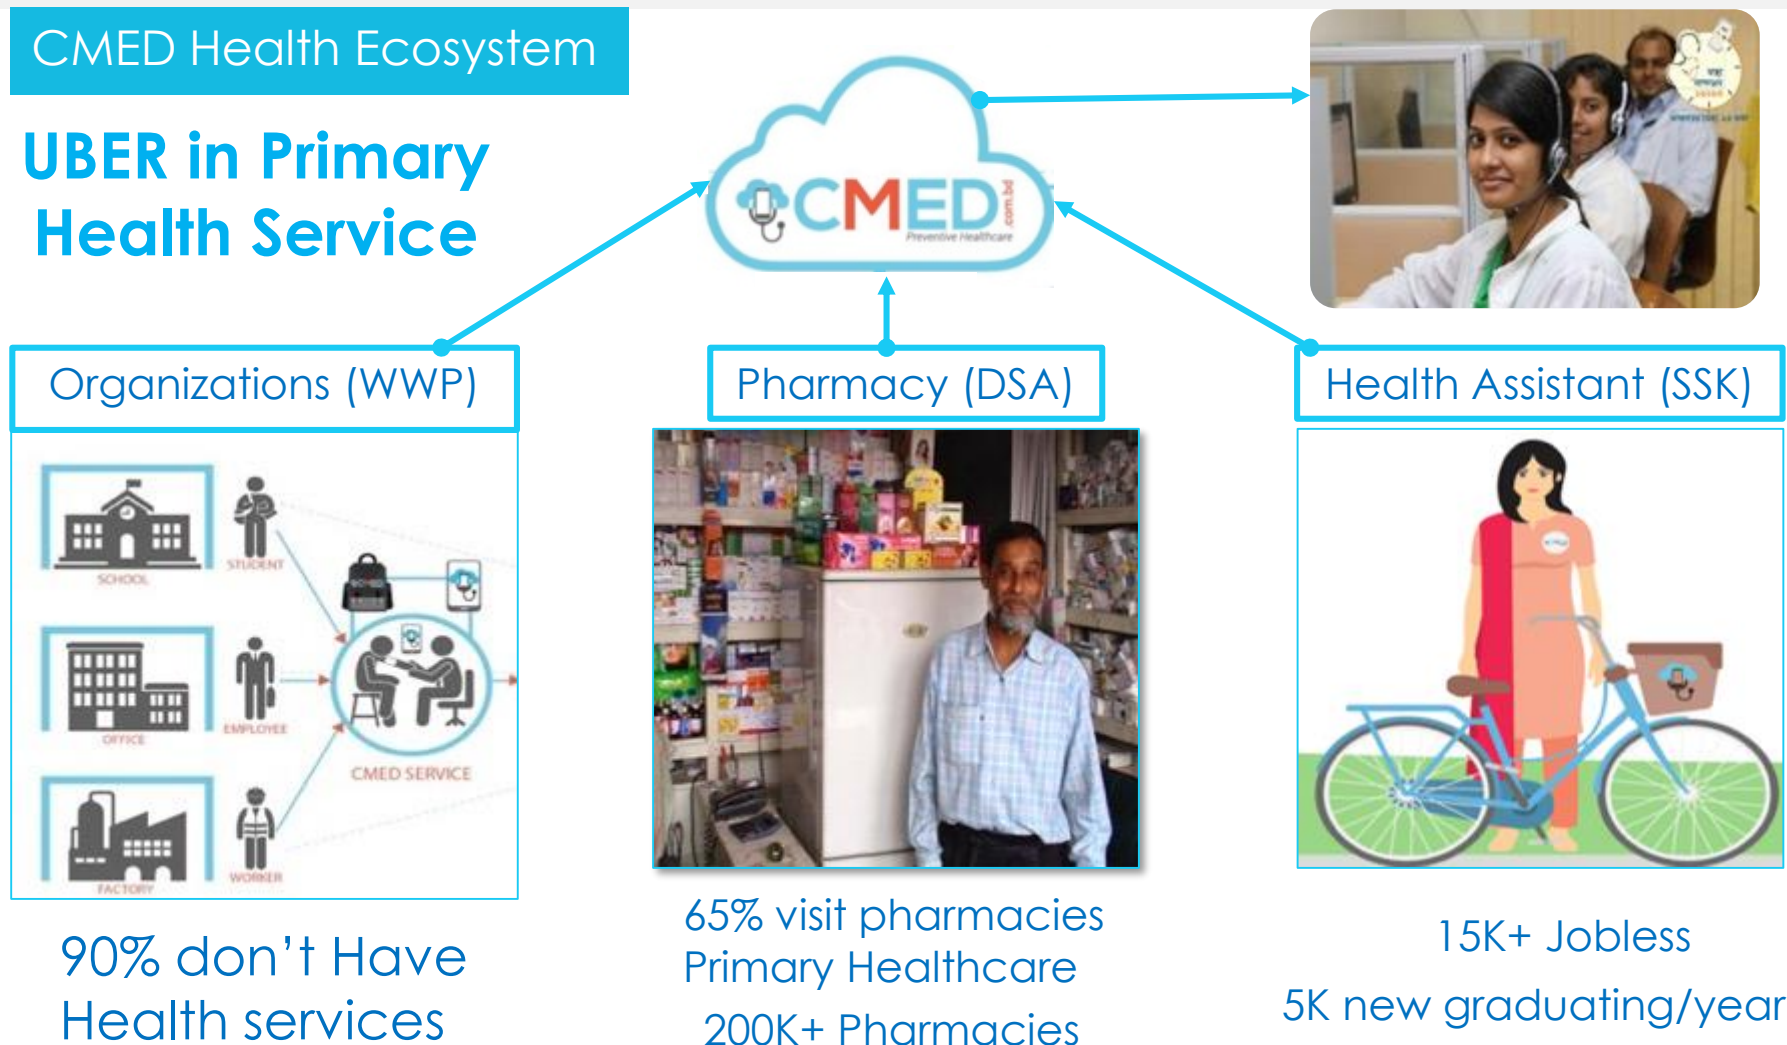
CMED Health Ecosystem

UBER in Primary Health Service

CMED com.bd
Preventive Healthcare

Organizations (WWP)

Pharmacy (DSA)

Health Assistant (SSK)

SCHOOL

STUDENT

OFFICE

EMPLOYEE

CMED SERVICE

FACTORY

WORKER

90% don't Have Health services

65% visit pharmacies Primary Healthcare

200K+ Pharmacies

15K+ Jobless

5K new graduating/year